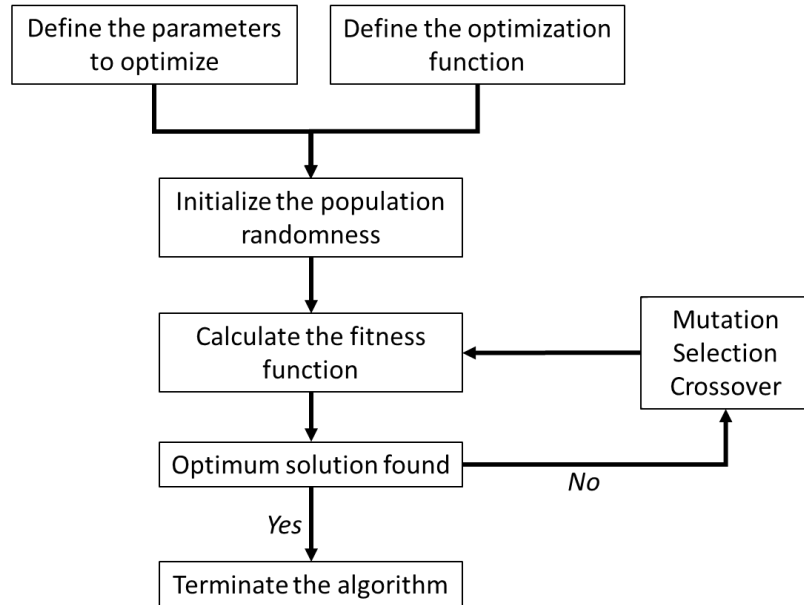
Define the parameters to optimize

Define the optimization function

Initialize the population randomness

Calculate the fitness function

Mutation
Selection
Crossover

Optimum solution found

No

Yes

Terminate the algorithm